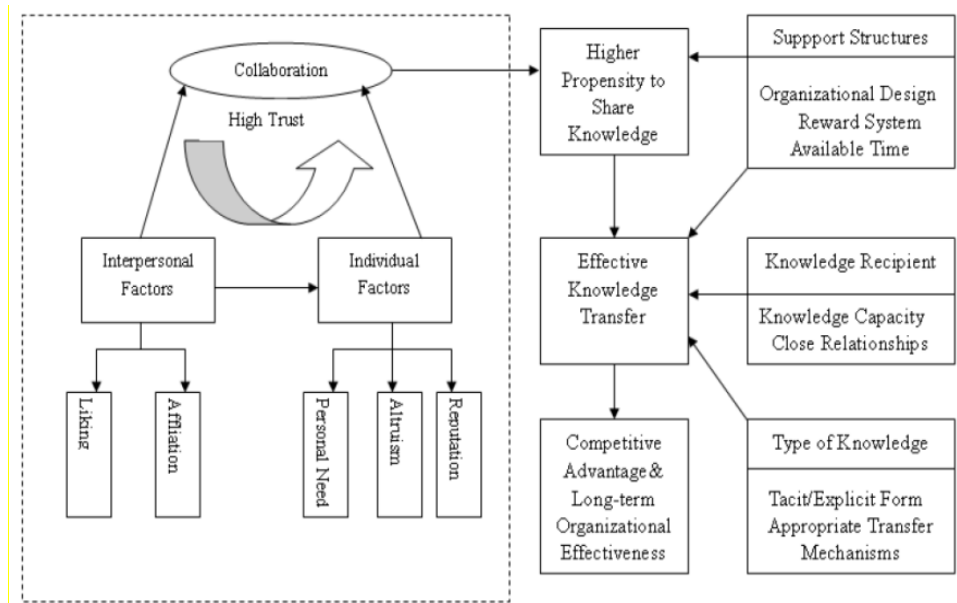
Collaboration

High Trust

Interpersonal Factors

Individual Factors

Liking

Affiliation

Personal Need

Altruism

Reputation

Higher Propensity to Share Knowledge

Suppport Structures

Organizational Design
Reward System
Available Time

Effective Knowledge Transfer

Knowledge Recipient

Knowledge Capacity
Close Relationships

Competitive Advantage & Long-term Organizational Effectiveness

Type of Knowledge

Tacit/Explicit Form
Appropriate Transfer Mechanisms